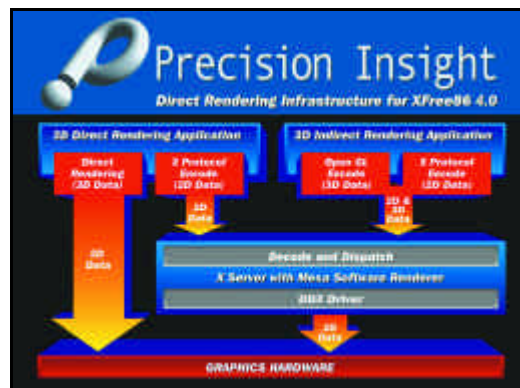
Precision Insight
Direct Rendering Infrastructure for XFree86 4.0

3D Direct Rendering Application

Direct Rendering (3D Data)

X Protocol Encode (2D Data)

3D Indirect Rendering Application

Open GL Encode (3D Data)

X Protocol Encode (2D Data)

2D Data

2D & 3D Data

3D Data

Decode and Dispatch

X Server with Mesa Software Renderer

DDX Driver

2D Data

GRAPHICS HARDWARE